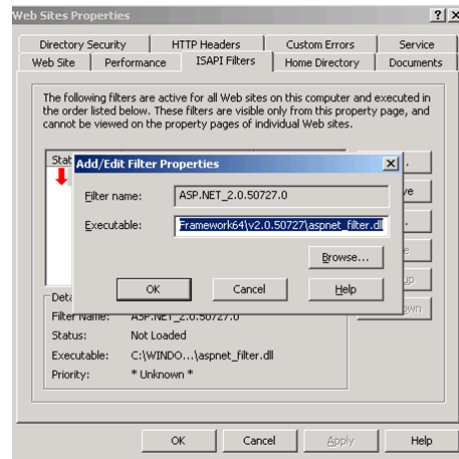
Web Sites Properties

? X

Directory Security
HTTP Headers
Custom Errors
Service
Web Site
Performance
ISAPI Filters
Home Directory
Documents

The following filters are active for all Web sites on this computer and executed in the order listed below. These filters are visible only from this property page, and cannot be viewed on the property pages of individual Web sites.

Stat

Add/Edit Filter Properties

X

Filter name: ASP.NET_2.0.50727.0

Executable: Framework64\v2.0.50727\aspnet_filter.dll

Browse...

OK
Cancel
Help

Deta
Filter Name: ASP.NET_2.0.50727.0
Status: Not Loaded
Executable: C:\WINDO...\aspnet_filter.dll
Priority: * Unknown *

OK
Cancel
Apply
Help